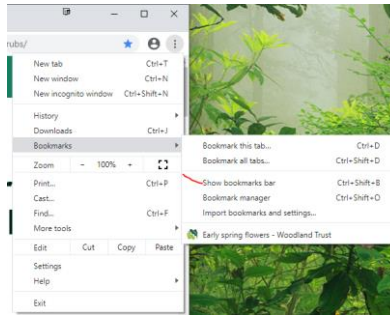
rubs/

New tab Ctrl+T
New window Ctrl+N
New incognito window Ctrl+Shift+N

History
Downloads Ctrl+J
Bookmarks

Zoom − 100% +

Print... Ctrl+P
Cast...
Find... Ctrl+F
More tools

Edit Cut Copy Paste

Settings
Help

Exit

Bookmark this tab... Ctrl+D
Bookmark all tabs... Ctrl+Shift+D

Show bookmarks bar Ctrl+Shift+B
Bookmark manager Ctrl+Shift+O
Import bookmarks and settings...

Early spring flowers - Woodland Trust